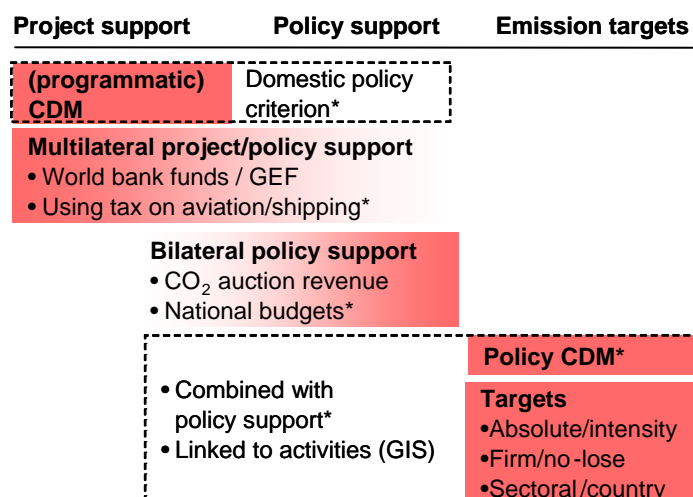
Project support | Policy support | Emission targets

(programmatic) CDM

Domestic policy criterion*

Multilateral project/policy support
• World bank funds / GEF
• Using tax on aviation/shipping*

Bilateral policy support
• $CO_2$ auction revenue
• National budgets*

Policy CDM*

• Combined with policy support*
• Linked to activities (GIS)

Targets
•Absolute/intensity
•Firm/no-lose
•Sectoral/country